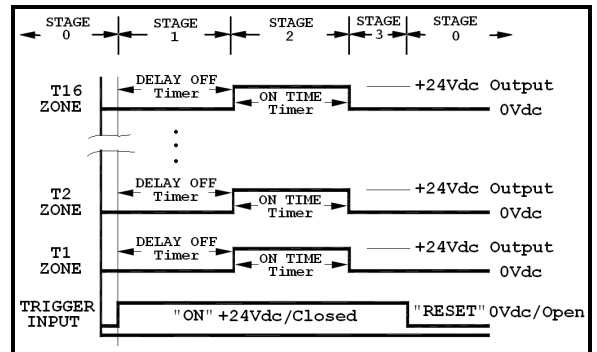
STAGE 0 STAGE 1 STAGE 2 STAGE 3 STAGE 0

T16 ZONE
DELAY OFF Timer
ON TIME Timer
+24Vdc Output
0Vdc

T2 ZONE
DELAY OFF Timer
ON TIME Timer
+24Vdc Output
0Vdc

T1 ZONE
DELAY OFF Timer
ON TIME Timer
+24Vdc Output
0Vdc

TRIGGER INPUT
"ON" +24Vdc/Closed
"RESET" 0Vdc/Open